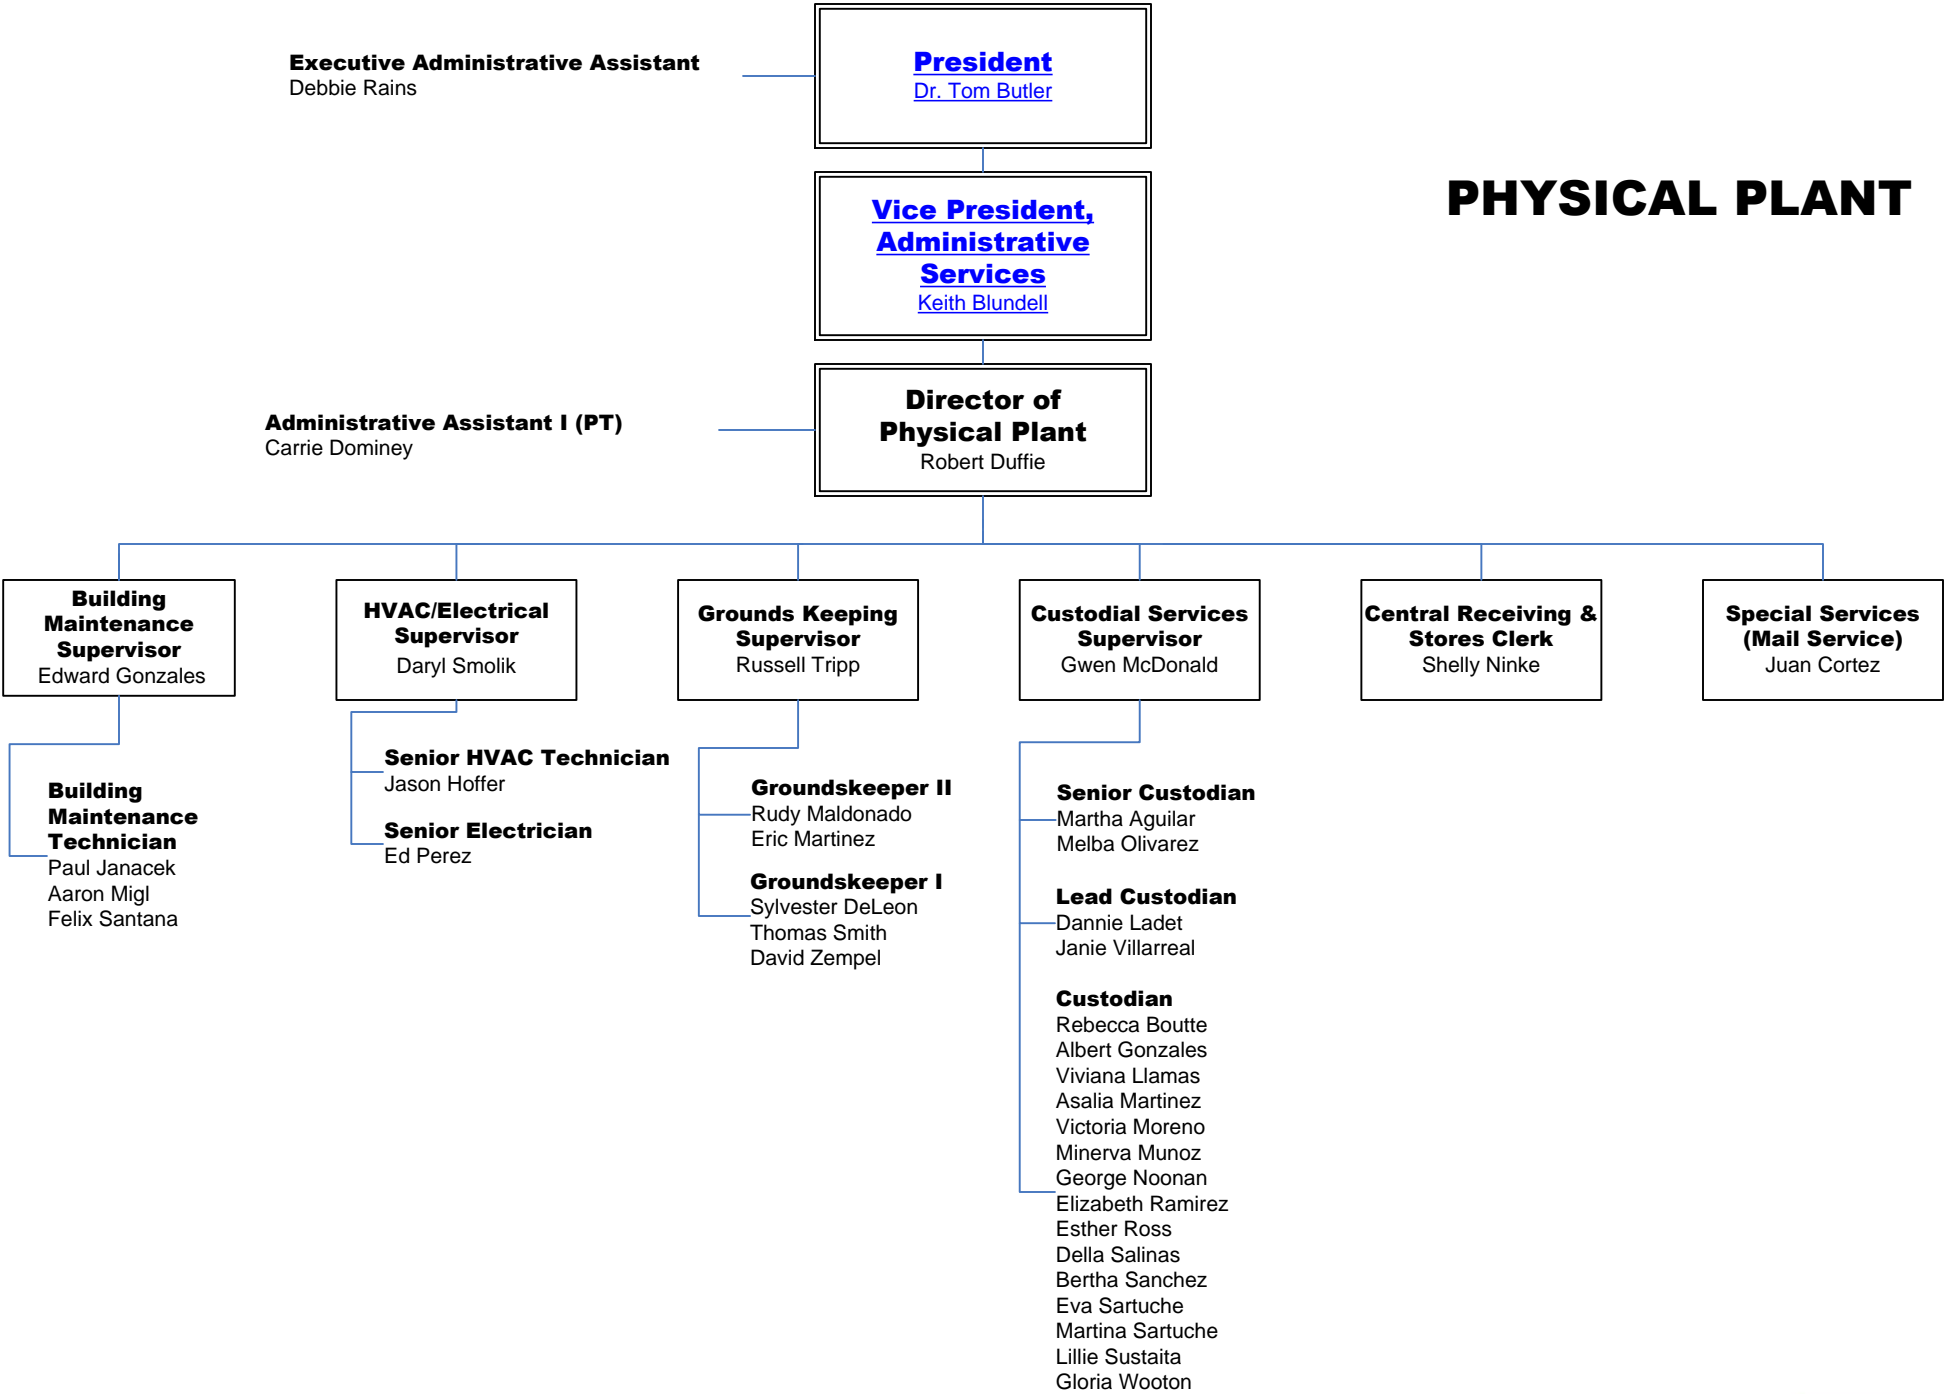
Executive Administrative Assistant
Debbie Rains

President
Dr. Tom Butler

PHYSICAL PLANT

Vice President, Administrative Services
Keith Blundell

Administrative Assistant I (PT)
Carrie Dominey

Director of Physical Plant
Robert Duffie

Building Maintenance Supervisor
Edward Gonzales

HVAC/Electrical Supervisor
Daryl Smolik

Grounds Keeping Supervisor
Russell Tripp

Custodial Services Supervisor
Gwen McDonald

Central Receiving & Stores Clerk
Shelly Ninke

Special Services (Mail Service)
Juan Cortez

Building Maintenance Technician
Paul Janacek
Aaron Migl
Felix Santana

Senior HVAC Technician
Jason Hoffer

Senior Electrician
Ed Perez

Groundskeeper II
Rudy Maldonado
Eric Martinez

Groundskeeper I
Sylvester DeLeon
Thomas Smith
David Zempel

Senior Custodian
Martha Aguilar
Melba Olivarez

Lead Custodian
Dannie Ladet
Janie Villarreal

Custodian
Rebecca Boutte
Albert Gonzales
Viviana Llamas
Asalia Martinez
Victoria Moreno
Minerva Munoz
George Noonan
Elizabeth Ramirez
Esther Ross
Della Salinas
Bertha Sanchez
Eva Sartuche
Martina Sartuche
Lillie Sustaita
Gloria Wooton